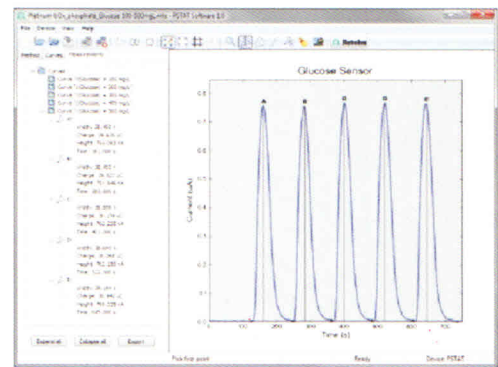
Platinum 6 Dr_phosphate_Glucose 100-500 mg.ints - PSTAT Software 2.0

File Device View Help

Method Curves Measurements

Curves

Curve 1 (Glucose = 100 mg/L)

Curve 2 (Glucose = 200 mg/L)

Curve 3 (Glucose = 300 mg/L)

Curve 4 (Glucose = 400 mg/L)

Curve 5 (Glucose = 500 mg/L)

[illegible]

Expand all

Collapse all

Export

Glucose Sensor

A

B

C

D

E

Current (uA)

Time (s)

Pick first point

Ready

Device: PSTAT